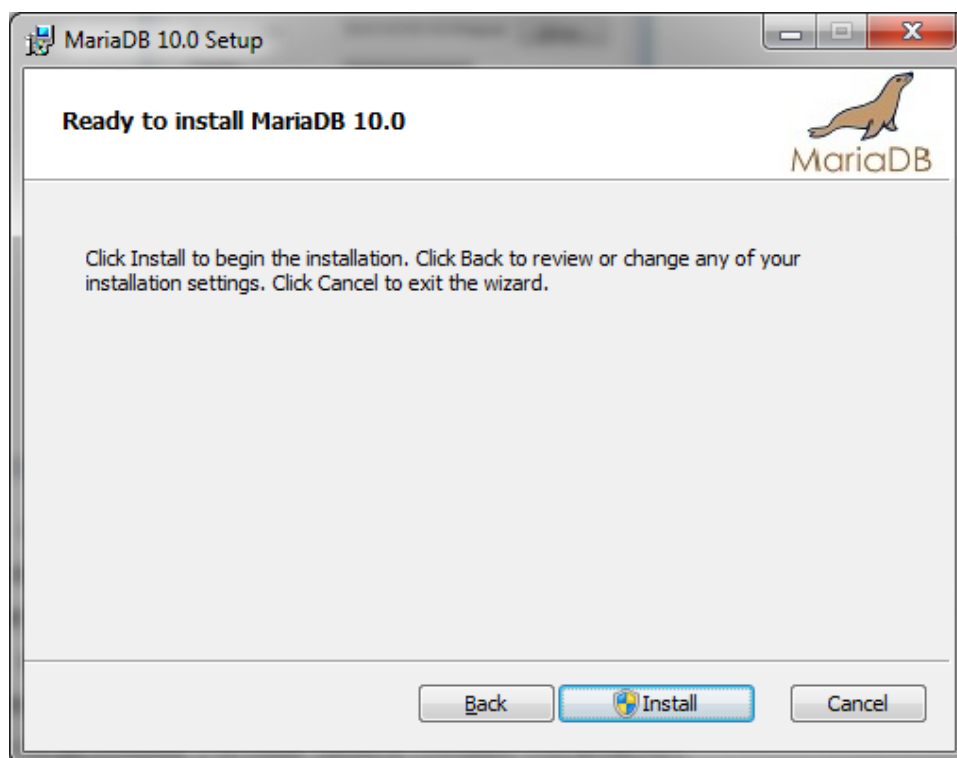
MariaDB 10.0 Setup

Ready to install MariaDB 10.0

MariaDB

Click Install to begin the installation. Click Back to review or change any of your installation settings. Click Cancel to exit the wizard.

Back

Install

Cancel